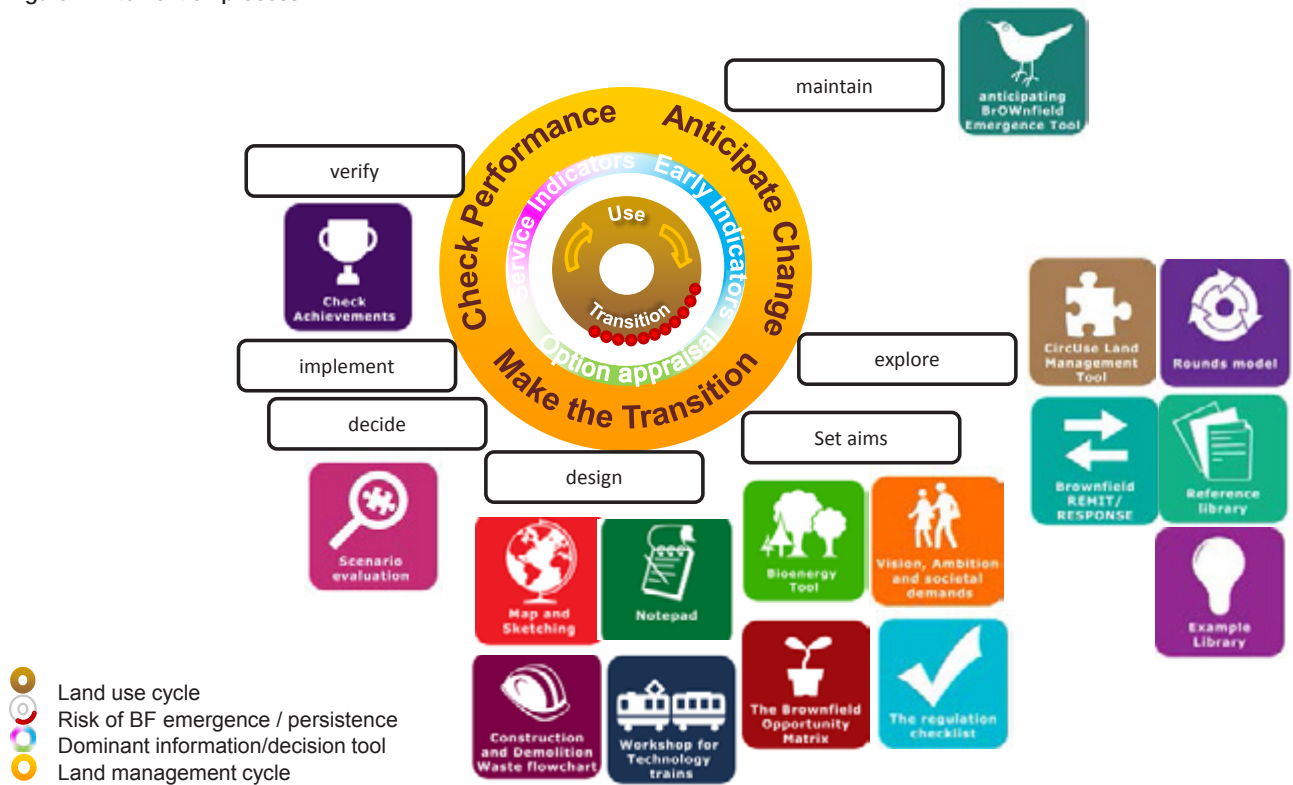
maintain

anticipating BrOWnfield Emergence Tool

verify

Check Achievements

Check Performance
Anticipate Change
Make the Transition

Service Indicators
Early Indicators
Option appraisal

Use
Transition

implement

decide

explore

Set aims

design

Scenario evaluation

CircUse Land Management Tool

Rounds model

Brownfield REMIT/ RESPONSE

Reference library

Example Library

Map and Sketching

Notepad

Bioenergy Tool

Vision, Ambition and societal demands

Construction and Demolition Waste flowchart

Workshop for Technology trains

The Brownfield Opportunity Matrix

The regulation checklist

Land use cycle
Risk of BF emergence / persistence
Dominant information/decision tool
Land management cycle